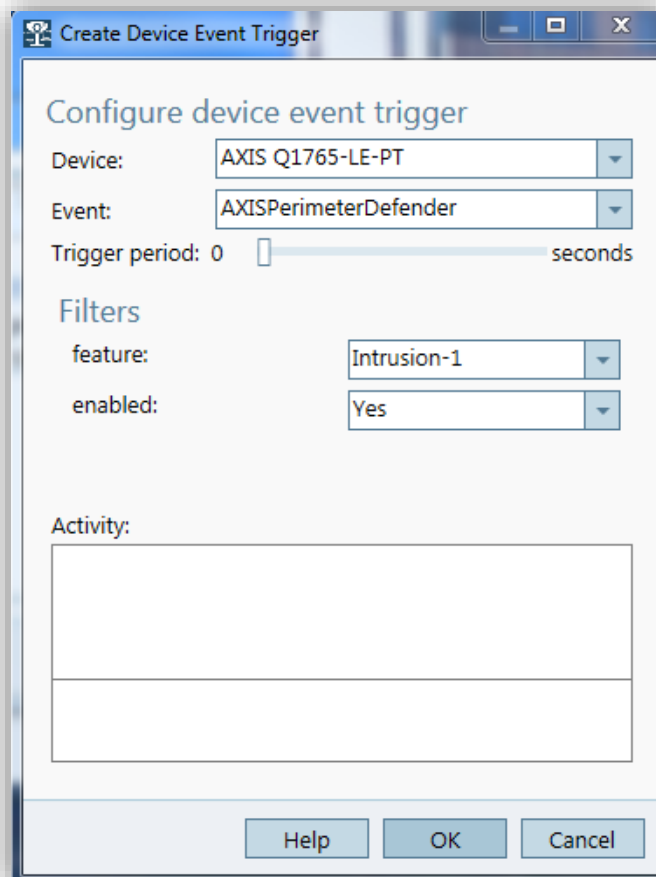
Create Device Event Trigger

Configure device event trigger

Device: AXIS Q1765-LE-PT

Event: AXISPerimeterDefender

Trigger period: 0 seconds

Filters

feature: Intrusion-1

enabled: Yes

Activity:

Help OK Cancel